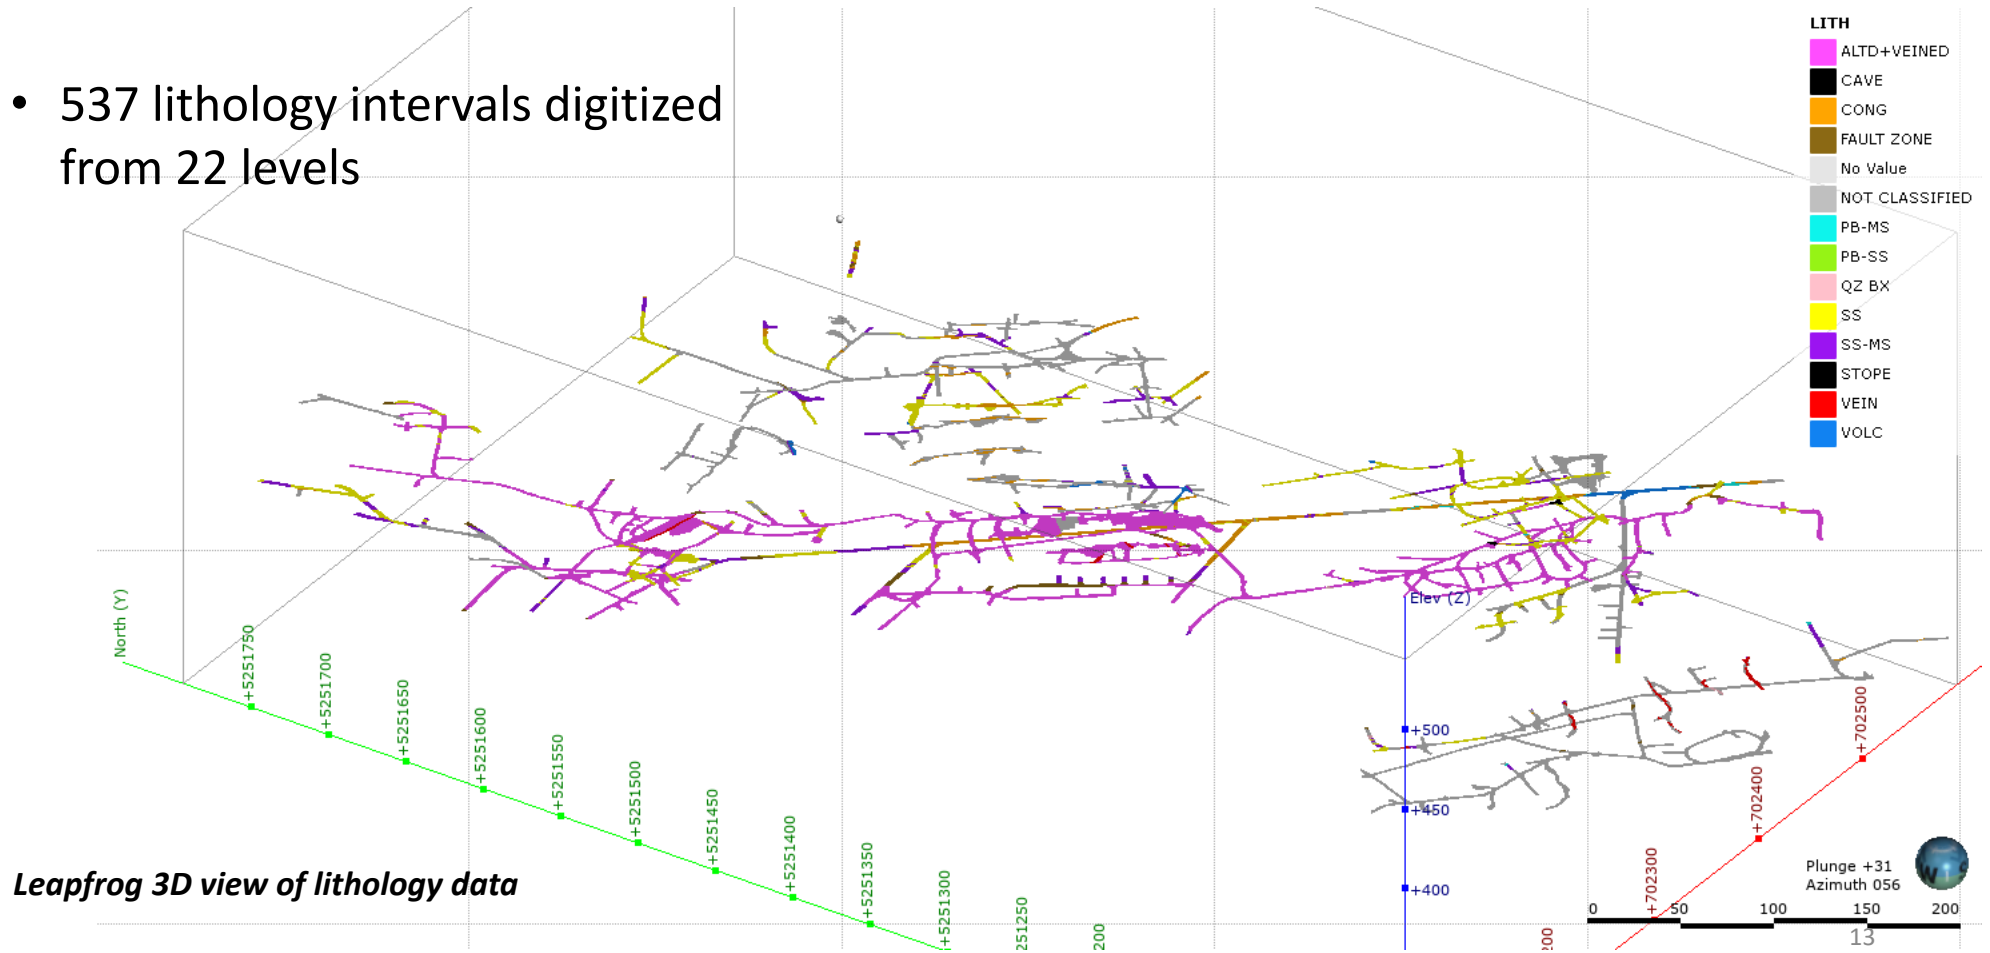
• 537 lithology intervals digitized from 22 levels

LITH
ALTD+VEINED
CAVE
CONG
FAULT ZONE
No Value
NOT CLASSIFIED
PB-MS
PB-SS
QZ BX
SS
SS-MS
STOPE
VEIN
VOLC

North (Y)
+5251750
+5251700
+5251650
+5251600
+5251550
+5251500
+5251450
+5251400
+5251350
+5251300
251250
200

Elev (Z)
+500
+450
+400

+702500
+702400
+702300
200

Plunge +31
Azimuth 056

0 50 100 150 200

Leapfrog 3D view of lithology data

13